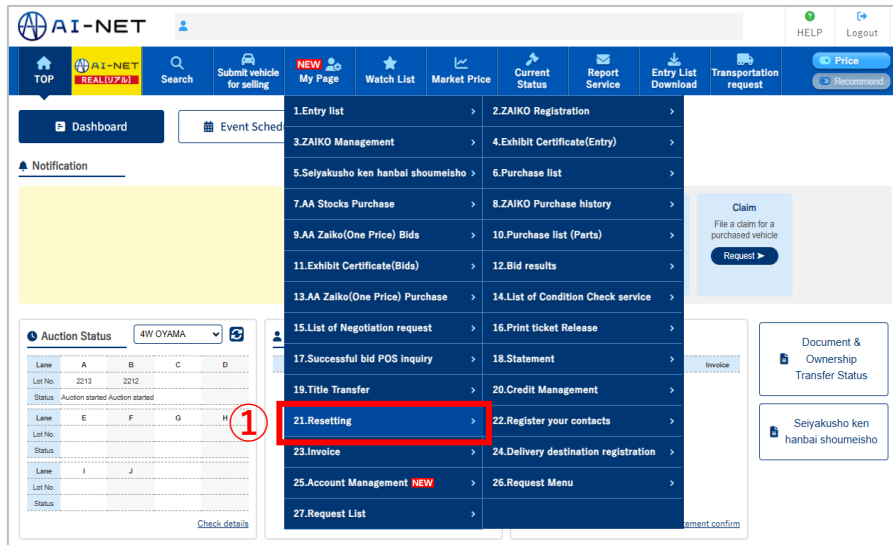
AI-NET

HELP
Logout

TOP
AI-NET REAL[リアル]
Search
Submit vehicle for selling
NEW My Page
Watch List
Market Price
Current Status
Report Service
Entry List Download
Transportation request
Price
Recommend

Dashboard
Event Sched

Notification

1.Entry list
2.ZAIKO Registration
3.ZAIKO Management
4.Exhibit Certificate(Entry)
5.Seiyakusho ken hanbai shoumeisho
6.Purchase list
7.AA Stocks Purchase
8.ZAIKO Purchase history
9.AA Zaiko(One Price) Bids
10.Purchase list (Parts)
11.Exhibit Certificate(Bids)
12.Bid results
13.AA Zaiko(One Price) Purchase
14.List of Condition Check service
15.List of Negotiation request
16.Print ticket Release
17.Successful bid POS inquiry
18.Statement
19.Title Transfer
20.Credit Management
21.Resetting
22.Register your contacts
23.Invoice
24.Delivery destination registration
25.Account Management NEW
26.Request Menu
27.Request List

①

Claim
File a claim for a purchased vehicle
Request ➤

Auction Status
4W OYAMA

| Lane | A | B | C | D |
|---|---|---|---|---|
| Lot No. | 2213 | 2212 | | |
| Status | Auction started | Auction started | | |
| Lane | E | F | G | H |
| Lot No. | | | | |
| Status | | | | |
| Lane | I | J | | |
| Lot No. | | | | |
| Status | | | | |

Check details

Invoice

tement confirm

Document & Ownership Transfer Status

Seiyakusho ken hanbai shoumeisho